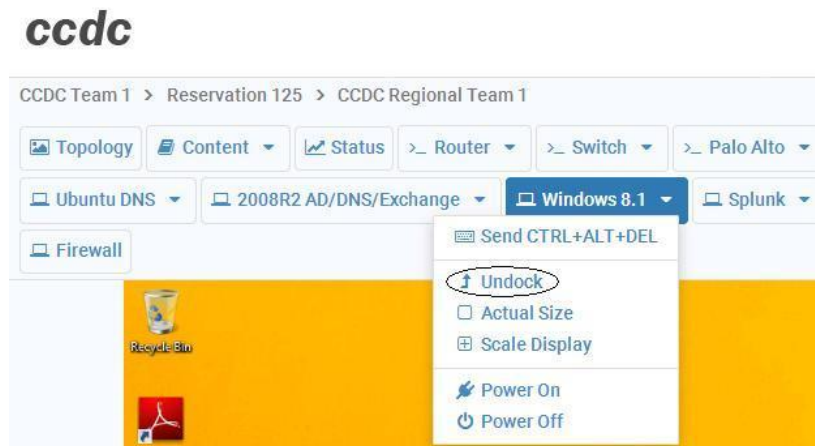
ccdc

CCDC Team 1 > Reservation 125 > CCDC Regional Team 1

Topology
Content
Status
>_ Router
>_ Switch
>_ Palo Alto
Ubuntu DNS
2008R2 AD/DNS/Exchange
Windows 8.1
Splunk
Firewall

Send CTRL+ALT+DEL
Undock
Actual Size
Scale Display
Power On
Power Off

Recycle Bin